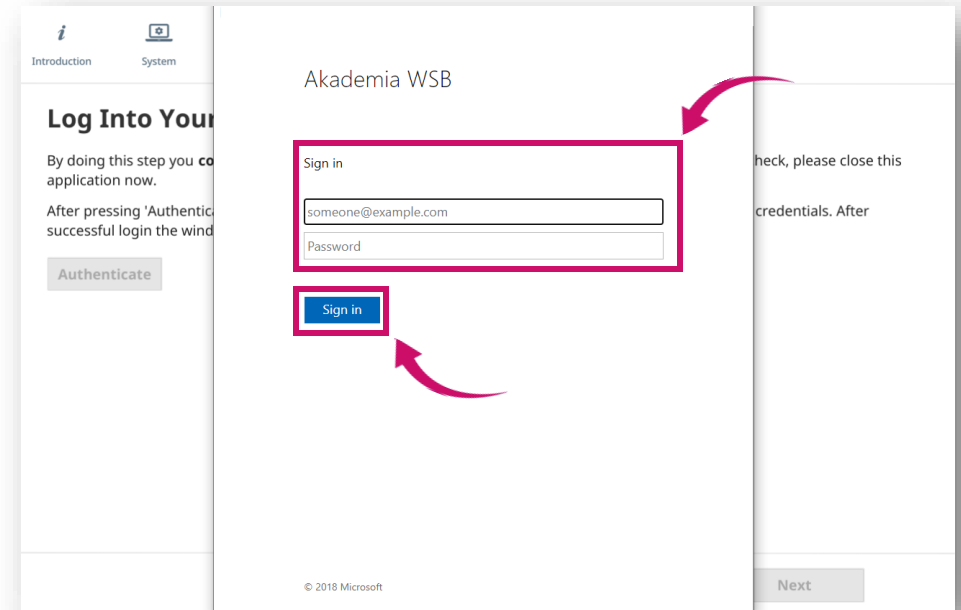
Introduction

System

Log Into Your

By doing this step you co

heck, please close this application now.

After pressing 'Authentica

credentials. After successful login the wind

Authenticate

Akademia WSB

Sign in

someone@example.com

Password

Sign in

© 2018 Microsoft

Next